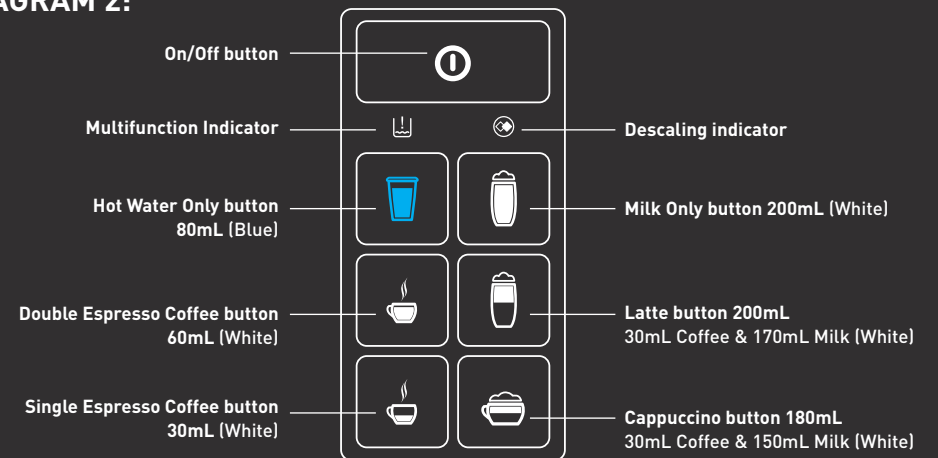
AGRAM 2:

On/Off button

Multifunction Indicator

Descaling indicator

Hot Water Only button 80mL (Blue)

Milk Only button 200mL (White)

Double Espresso Coffee button 60mL (White)

Latte button 200mL 30mL Coffee & 170mL Milk (White)

Single Espresso Coffee button 30mL (White)

Cappuccino button 180mL 30mL Coffee & 150mL Milk (White)